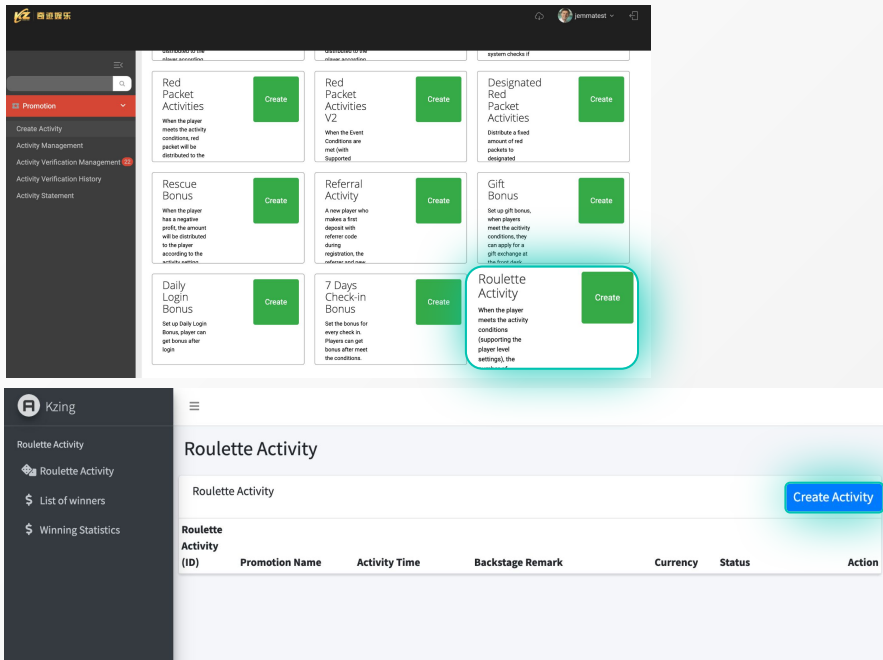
KZ 奇迹娱乐

jemmatest

Promotion

Create Activity
Activity Management
Activity Verification Management 22
Activity Verification History
Activity Statement

distributed to the player according

distributed to the

system checks if

Red Packet Activities
When the player meets the activity conditions, red packet will be distributed to the
Create

Red Packet Activities V2
When the Event Conditions are met (with Supported
Create

Designated Red Packet Activities
Distribute a fixed amount of red packets to designated
Create

Rescue Bonus
When the player has a negative profit, the amount will be distributed to the player according to the activity setting
Create

Referral Activity
A new player who makes a first deposit with referrer code during registration, the referrer and new
Create

Gift Bonus
Set up gift bonus, when players meet the activity conditions, they can apply for a gift exchange at the front desk
Create

Daily Login Bonus
Set up Daily Login Bonus, player can get bonus after login
Create

7 Days Check-in Bonus
Set the bonus for every check in. Players can get bonus after meet the conditions.
Create

Roulette Activity
When the player meets the activity conditions (supporting the player level settings), the
Create

Kzing

Roulette Activity
Roulette Activity
List of winners
Winning Statistics

Roulette Activity

Roulette Activity
Create Activity

| Roulette Activity (ID) | Promotion Name | Activity Time | Backstage Remark | Currency | Status | Action |
|---|---|---|---|---|---|---|